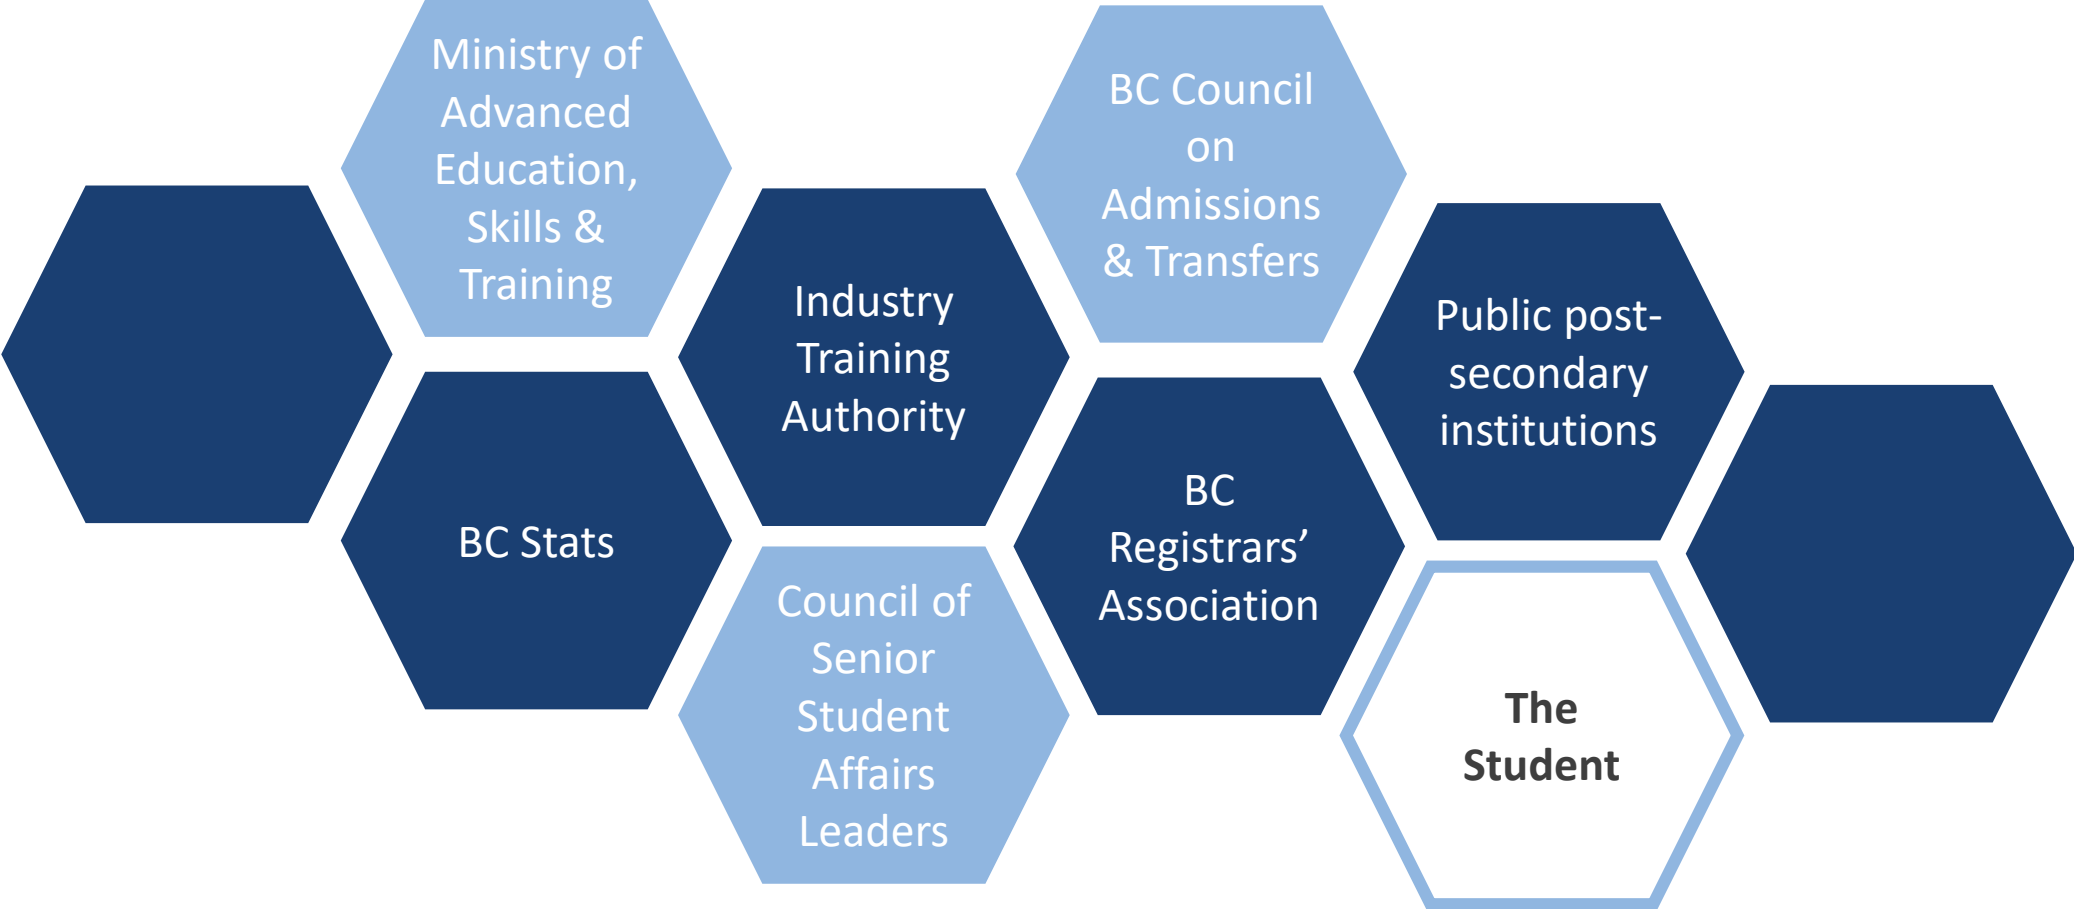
Ministry of Advanced Education, Skills & Training

BC Stats

Industry Training Authority

Council of Senior Student Affairs Leaders

BC Council on Admissions & Transfers

BC Registrars' Association

Public post-secondary institutions

The Student